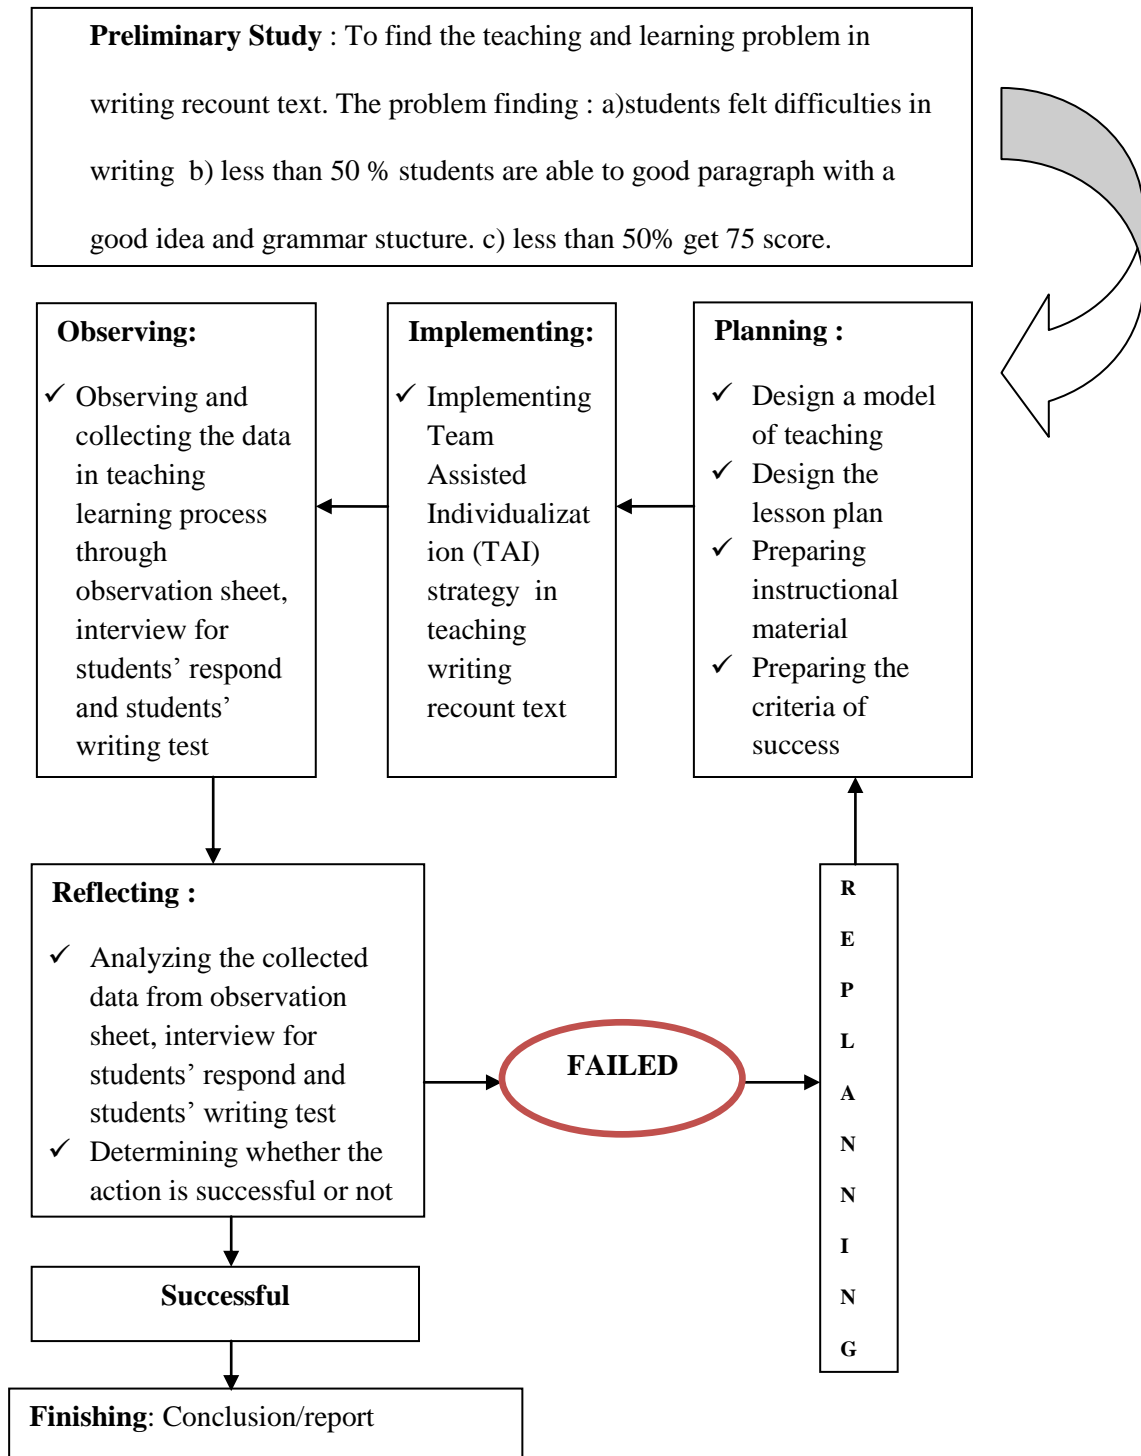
**Preliminary Study** : To find the teaching and learning problem in writing recount text. The problem finding : a)students felt difficulties in writing b) less than 50 % students are able to good paragraph with a good idea and grammar stucture. c) less than 50% get 75 score.

**Planning :**

✓ Design a model of teaching
✓ Design the lesson plan
✓ Preparing instructional material
✓ Preparing the criteria of success

**Implementing:**

✓ Implementing Team Assisted Individualization (TAI) strategy in teaching writing recount text

**Observing:**

✓ Observing and collecting the data in teaching learning process through observation sheet, interview for students' respond and students' writing test

**Reflecting :**

✓ Analyzing the collected data from observation sheet, interview for students' respond and students' writing test
✓ Determining whether the action is successful or not

**FAILED**

R E P L A N N I N G

**Successful**

**Finishing**: Conclusion/report